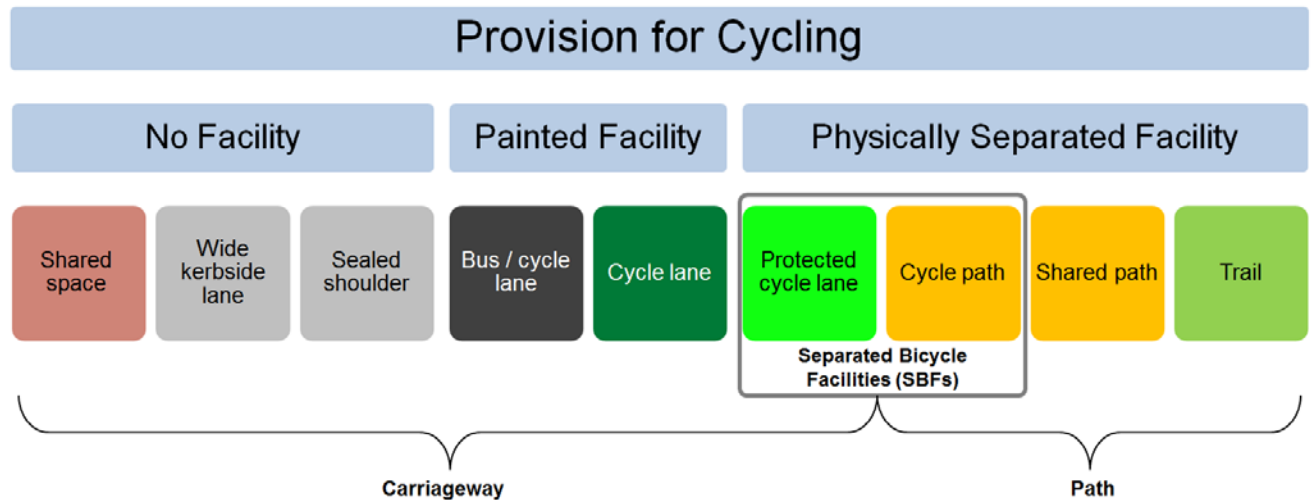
Provision for Cycling

No Facility

Painted Facility

Physically Separated Facility

Shared space

Wide kerbside lane

Sealed shoulder

Bus / cycle lane

Cycle lane

Protected cycle lane

Cycle path

Shared path

Trail

Separated Bicycle Facilities (SBFs)

Carriageway

Path